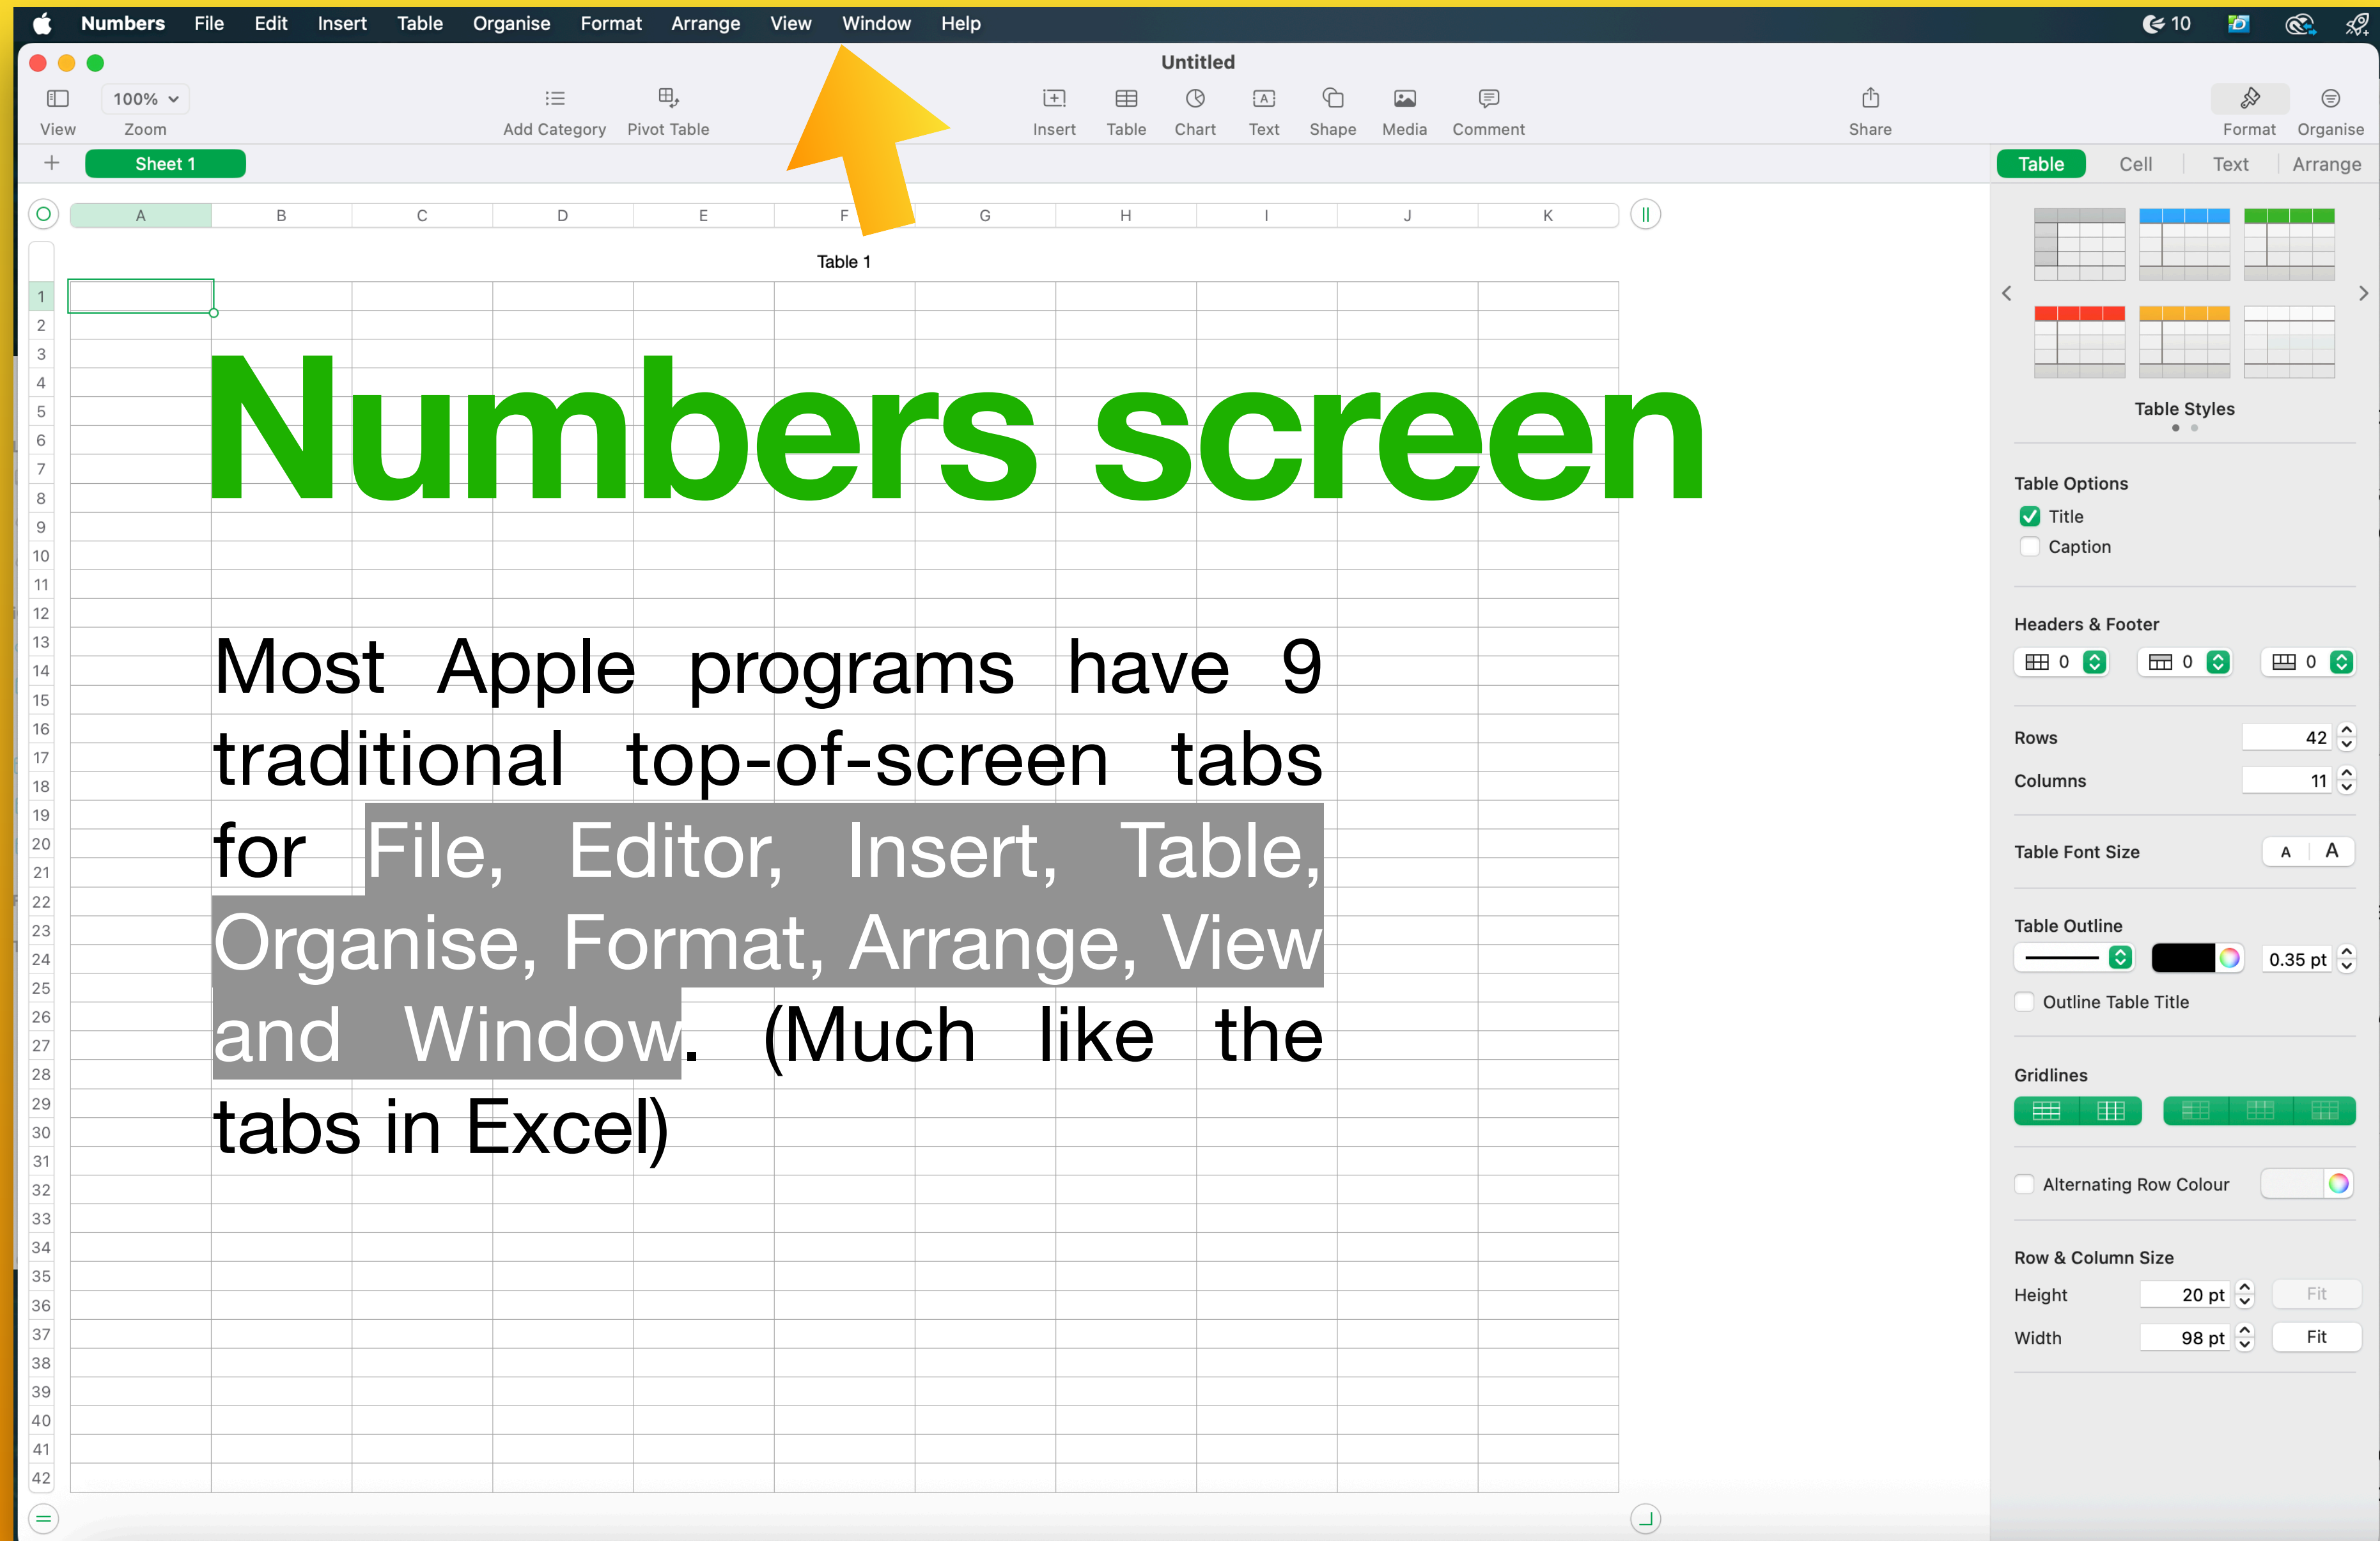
Numbers File Edit Insert Table Organise Format Arrange View Window Help

10

Untitled

View 100% Zoom Add Category Pivot Table Insert Table Chart Text Shape Media Comment Share Format Organise

Sheet 1

Table Cell Text Arrange

A B C D E F G H I J K

Table 1

1 2 3 4 5 6 7 8 9 10 11 12 13 14 15 16 17 18 19 20 21 22 23 24 25 26 27 28 29 30 31 32 33 34 35 36 37 38 39 40 41 42

Numbers screen

Most Apple programs have 9 traditional top-of-screen tabs for File, Editor, Insert, Table, Organise, Format, Arrange, View and Window. (Much like the tabs in Excel)

Table Styles

Table Options
Title
Caption

Headers & Footer
0 0 0

Rows 42
Columns 11

Table Font Size A A

Table Outline
0.35 pt
Outline Table Title

Gridlines

Alternating Row Colour

Row & Column Size
Height 20 pt Fit
Width 98 pt Fit